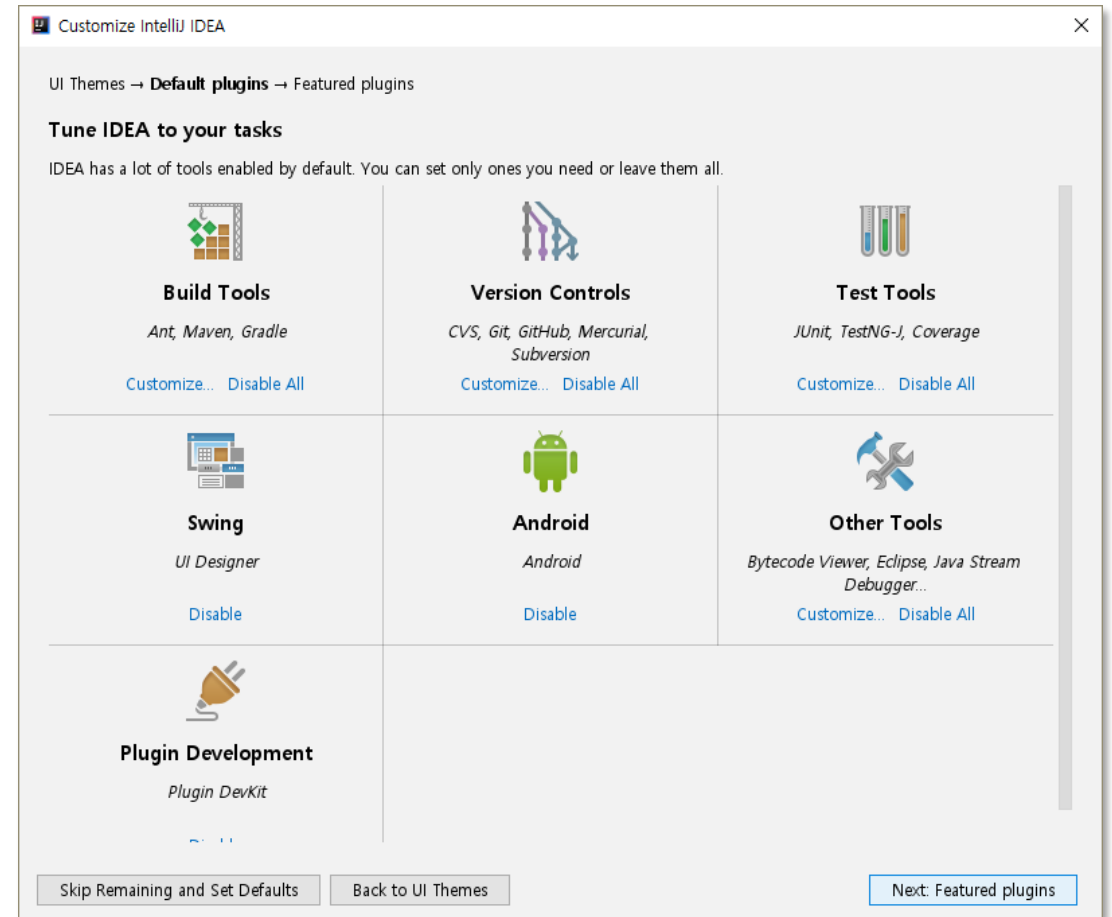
Customize IntelliJ IDEA

UI Themes → **Default plugins** → Featured plugins

**Tune IDEA to your tasks**

IDEA has a lot of tools enabled by default. You can set only ones you need or leave them all.

| **Build Tools** | **Version Controls** | **Test Tools** |
|---|---|---|
| *Ant, Maven, Gradle* | *CVS, Git, GitHub, Mercurial, Subversion* | *JUnit, TestNG-J, Coverage* |
| Customize... Disable All | Customize... Disable All | Customize... Disable All |
| **Swing** | **Android** | **Other Tools** |
| *UI Designer* | *Android* | *Bytecode Viewer, Eclipse, Java Stream Debugger...* |
| Disable | Disable | Customize... Disable All |
| **Plugin Development** | | |
| *Plugin DevKit* | | |
| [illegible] | | |

Skip Remaining and Set Defaults
Back to UI Themes
Next: Featured plugins